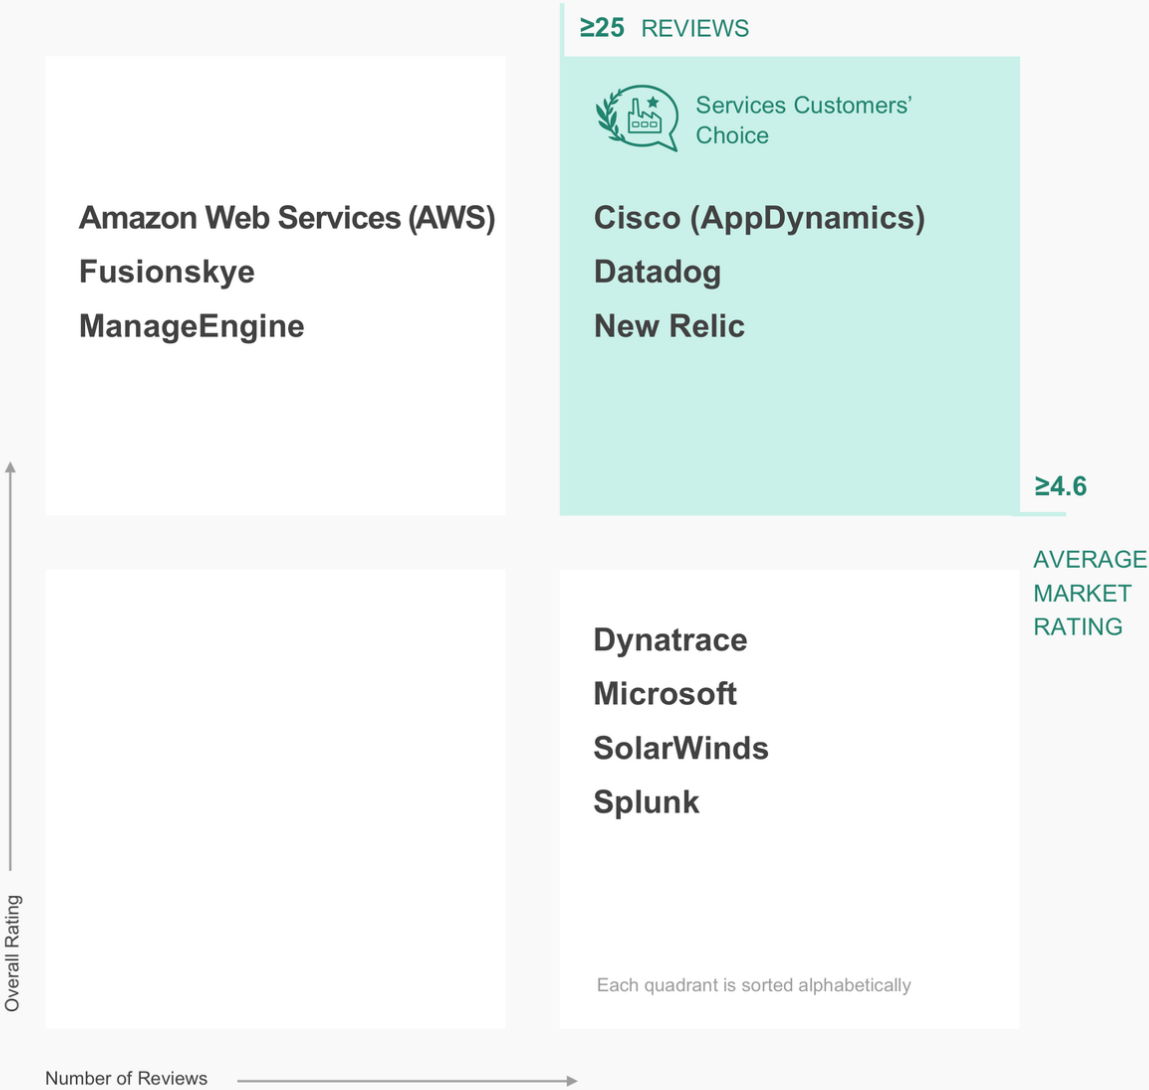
≥25 REVIEWS

Services Customers' Choice

Amazon Web Services (AWS)
Fusionskye
ManageEngine

Cisco (AppDynamics)
Datadog
New Relic

≥4.6

AVERAGE MARKET RATING

Dynatrace
Microsoft
SolarWinds
Splunk

Each quadrant is sorted alphabetically

Overall Rating

Number of Reviews